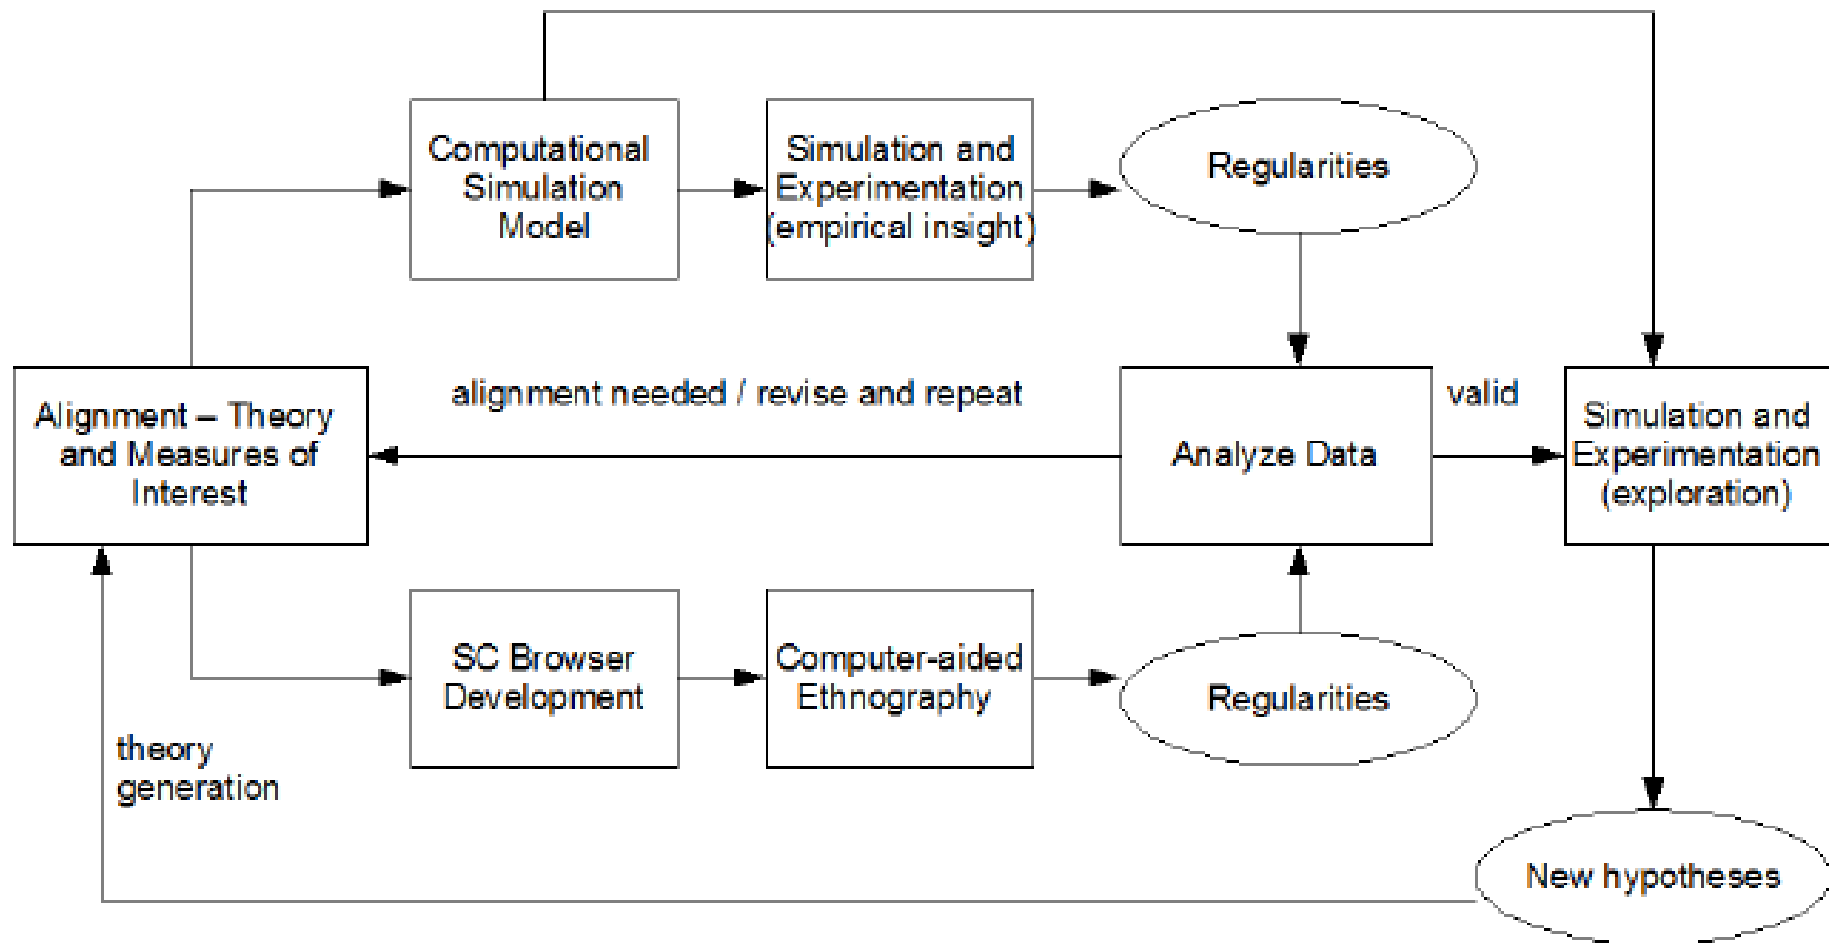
Computational Simulation Model

Simulation and Experimentation (empirical insight)

Regularities

Alignment – Theory and Measures of Interest

alignment needed / revise and repeat

Analyze Data

valid

Simulation and Experimentation (exploration)

SC Browser Development

Computer-aided Ethnography

Regularities

theory generation

New hypotheses